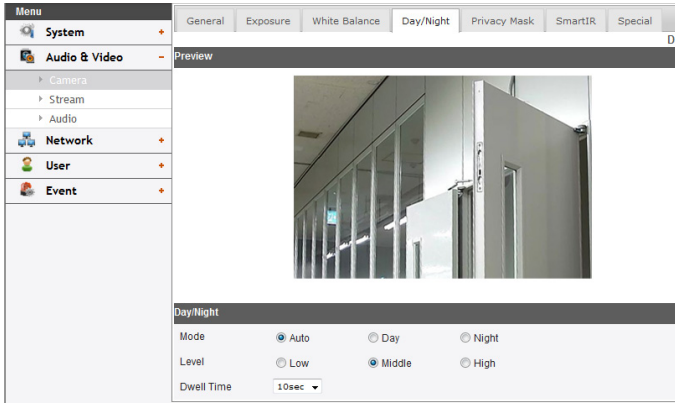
Menu

System +

Audio & Video −

Camera

Stream

Audio

Network +

User +

Event +

General | Exposure | White Balance | Day/Night | Privacy Mask | SmartIR | Special

D

Preview

Day/Night

Mode ◉ Auto ○ Day ○ Night

Level ○ Low ◉ Middle ○ High

Dwell Time 10sec ▾